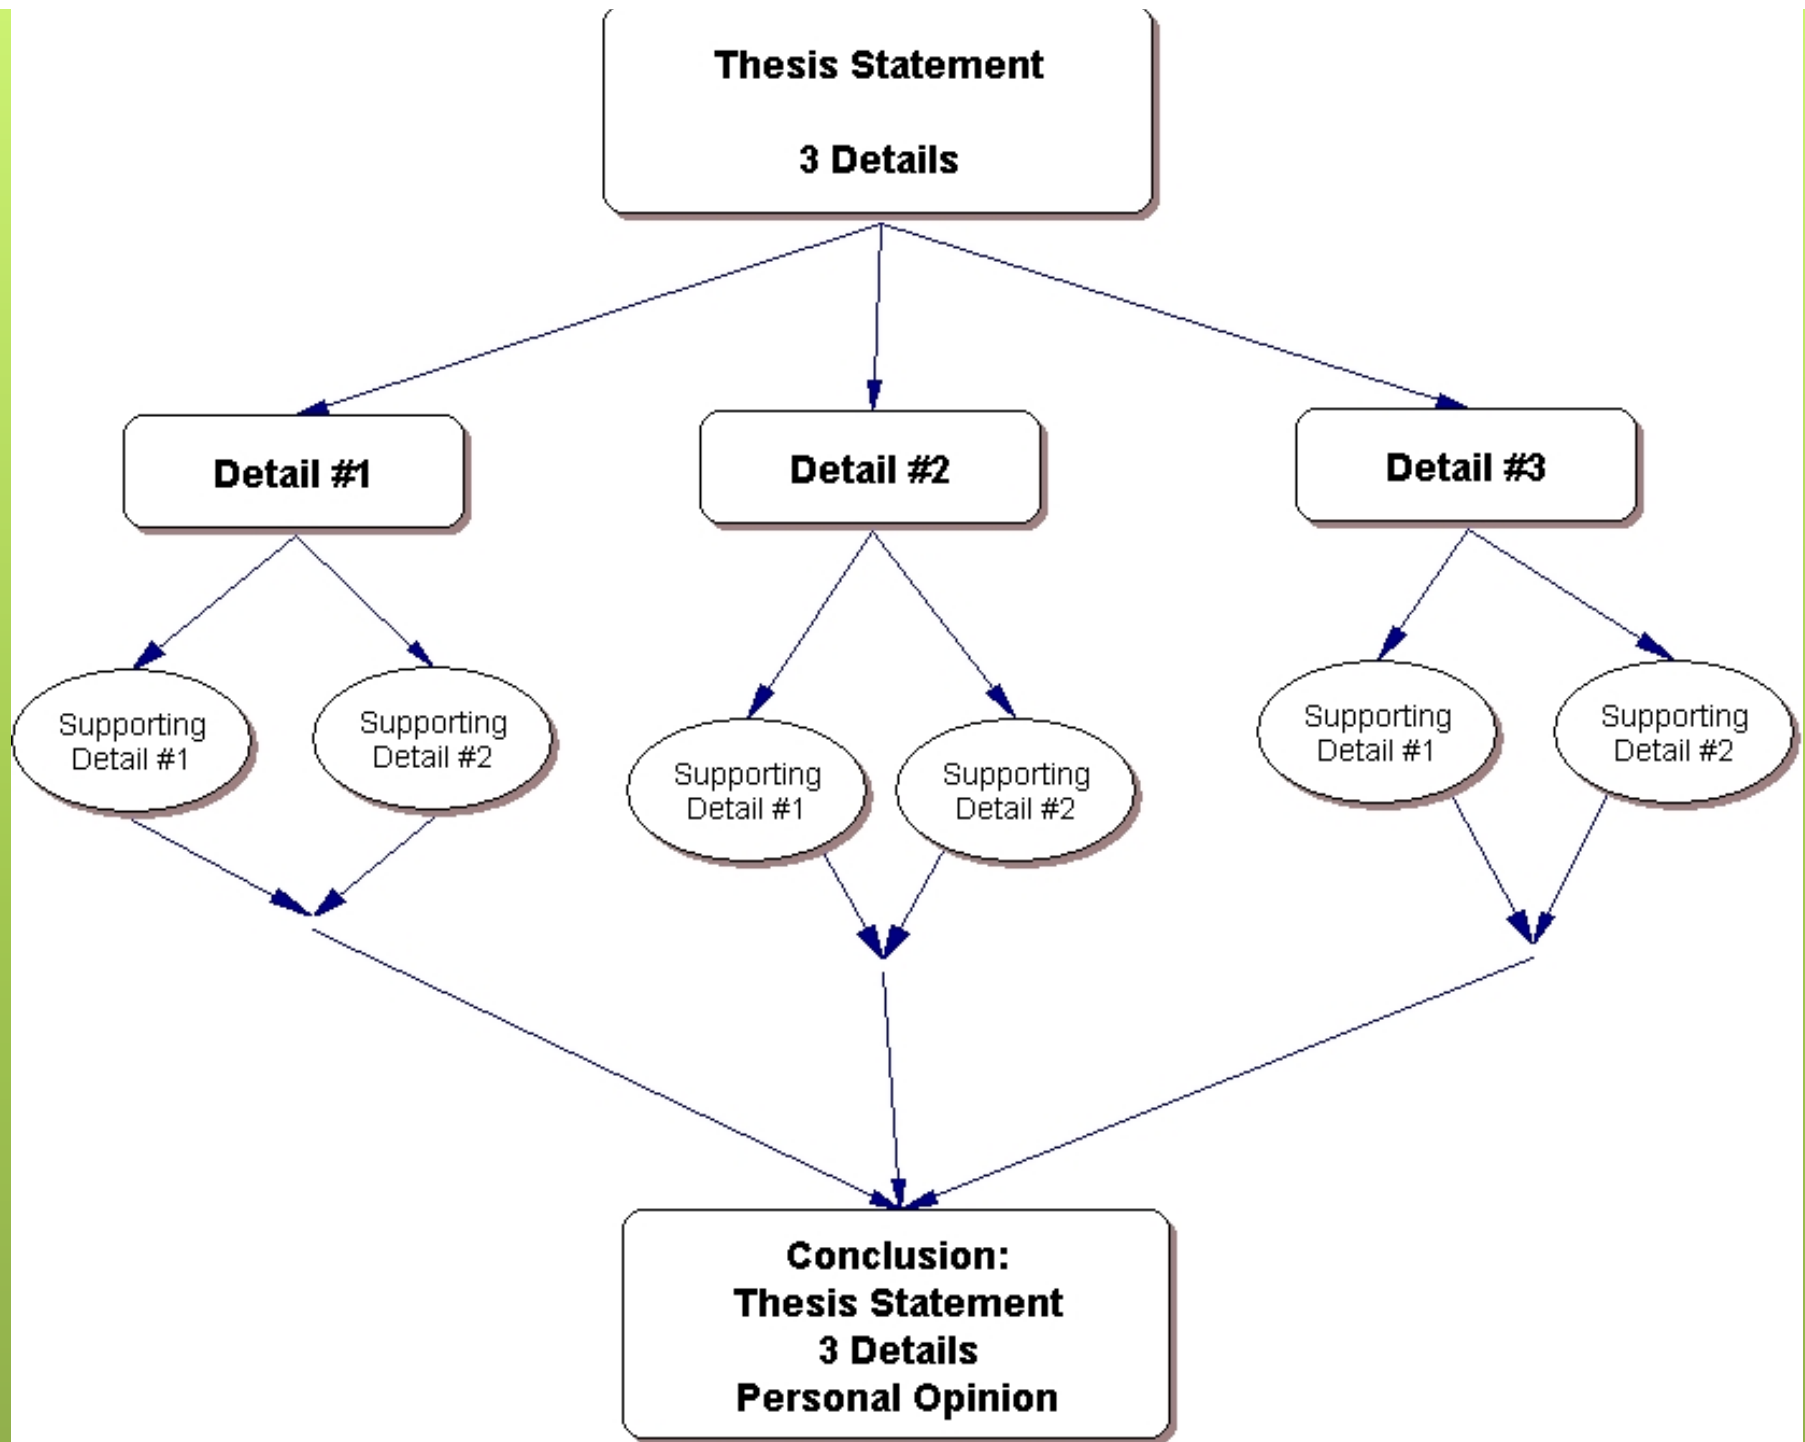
Thesis Statement

3 Details

Detail #1

Detail #2

Detail #3

Supporting Detail #1

Supporting Detail #2

Supporting Detail #1

Supporting Detail #2

Supporting Detail #1

Supporting Detail #2

Conclusion:
Thesis Statement
3 Details
Personal Opinion